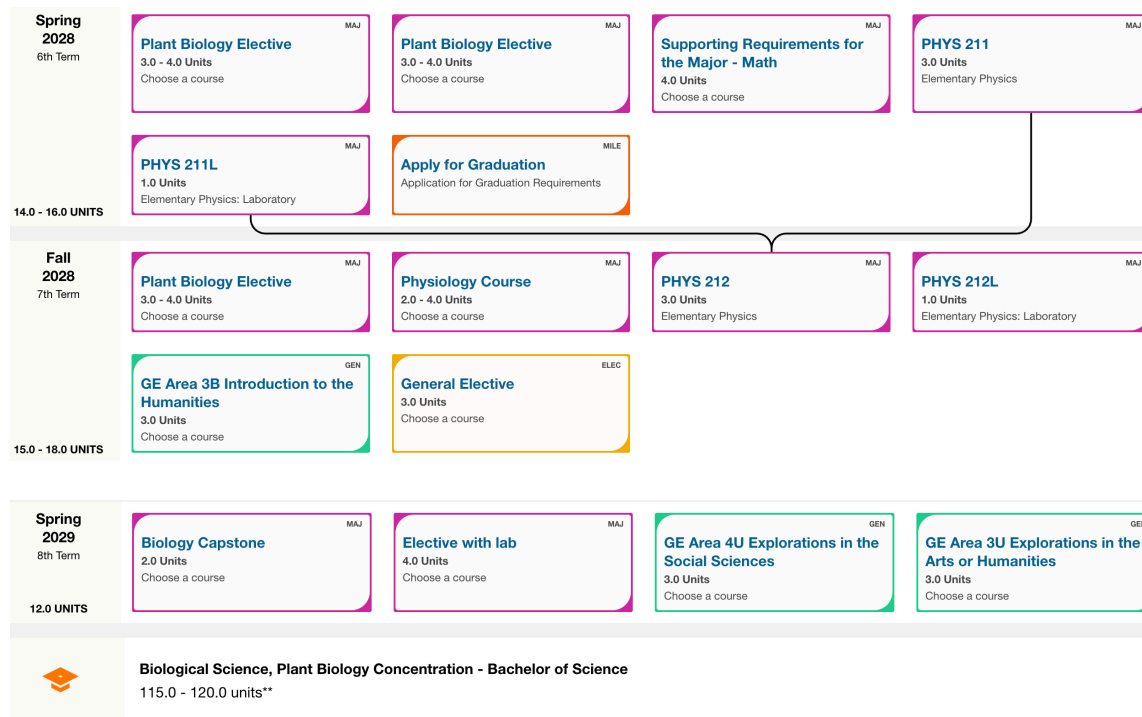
Spring
2028
6th Term

MAJ
Plant Biology Elective
3.0 - 4.0 Units
Choose a course

MAJ
Plant Biology Elective
3.0 - 4.0 Units
Choose a course

MAJ
Supporting Requirements for the Major - Math
4.0 Units
Choose a course

MAJ
PHYS 211
3.0 Units
Elementary Physics

MAJ
PHYS 211L
1.0 Units
Elementary Physics: Laboratory

MILE
Apply for Graduation
Application for Graduation Requirements

14.0 - 16.0 UNITS

Fall
2028
7th Term

MAJ
Plant Biology Elective
3.0 - 4.0 Units
Choose a course

MAJ
Physiology Course
2.0 - 4.0 Units
Choose a course

MAJ
PHYS 212
3.0 Units
Elementary Physics

MAJ
PHYS 212L
1.0 Units
Elementary Physics: Laboratory

GEN
GE Area 3B Introduction to the Humanities
3.0 Units
Choose a course

ELEC
General Elective
3.0 Units
Choose a course

15.0 - 18.0 UNITS

Spring
2029
8th Term

MAJ
Biology Capstone
2.0 Units
Choose a course

MAJ
Elective with lab
4.0 Units
Choose a course

GEN
GE Area 4U Explorations in the Social Sciences
3.0 Units
Choose a course

GEN
GE Area 3U Explorations in the Arts or Humanities
3.0 Units
Choose a course

12.0 UNITS

Biological Science, Plant Biology Concentration - Bachelor of Science
115.0 - 120.0 units**